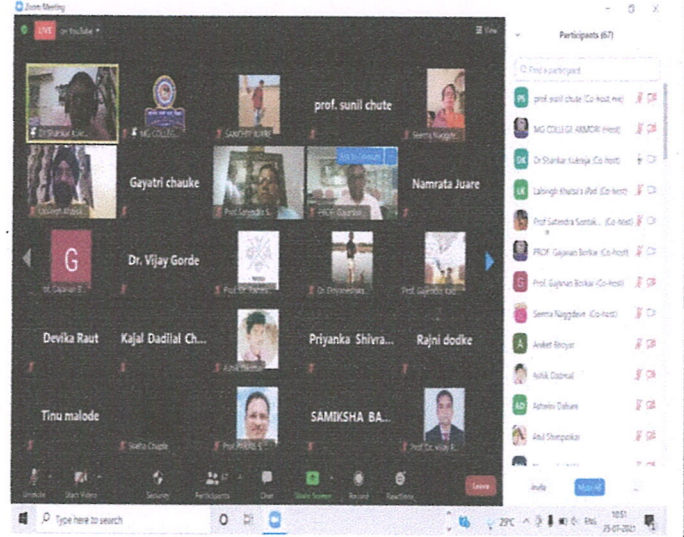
Zoom Meeting

LIVE on YouTube

View

Dr Shankar Kuk...

MG COLLEGE

SANDEEP KUMRE

prof. sunil chute

Seema Naggdev

Gayatri chauke

Prof. Satyendra S...

PROF. Gajanan...

Namrata Juare

Lalsingh Khalsa

G

Dr. Vijay Gorde

Prof. Dr. Ramesh...

Dr. Dhyaneshwa...

Prof. Gajendra Kad...

Prof. Gajanan B...

Devika Raut

Kajal Dadilal Ch...

Ashik Dadmal

Priyanka Shivra...

Rajni dodke

Tinu malode

Sneha Chapde

Prof. PRAMOD...

SAMIKSHA BA...

Prof. Dr. Vilas R...

Participants (67)

Find a participant

prof. sunil chute (Co-host, me)

MG COLLEGE ARMORI (Host)

Dr Shankar Kukreja (Co-host)

Lalsingh Khalsa's iPad (Co-host)

Prof Satendra Sontak... (Co-host)

PROF. Gajanan Borkar (Co-host)

Prof. Gajanan Borkar (Co-host)

Seema Naggdeve (Co-host)

Aniket Bhoyar

Ashik Dadmal

Ashwini Dahare

Atul Shenpatkar

Invite Mute All

Unmute Start Video Security Participants Chat Share Screen Record Reactions Leave

Type here to search

29°C ENG 10:51 25-07-2021